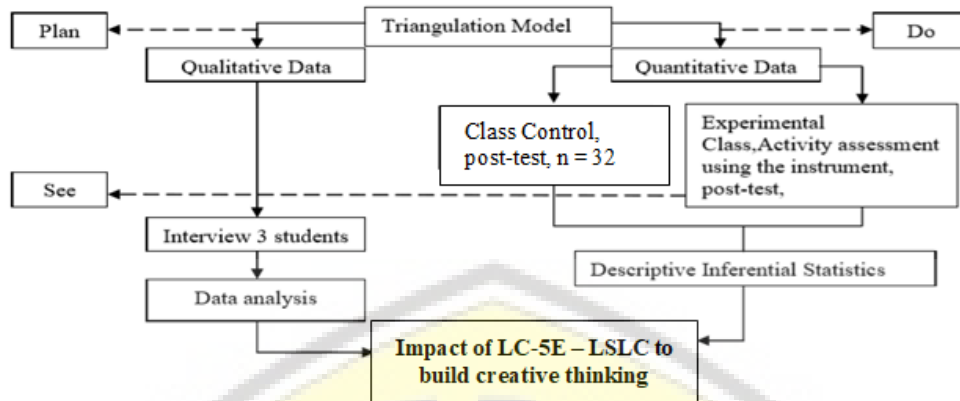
Triangulation Model

Plan

Do

Qualitative Data

Quantitative Data

Class Control, post-test, n = 32

Experimental Class,Activity assessment using the instrument, post-test,

See

Interview 3 students

Descriptive Inferential Statistics

Data analysis

Impact of LC-5E – LSLC to build creative thinking